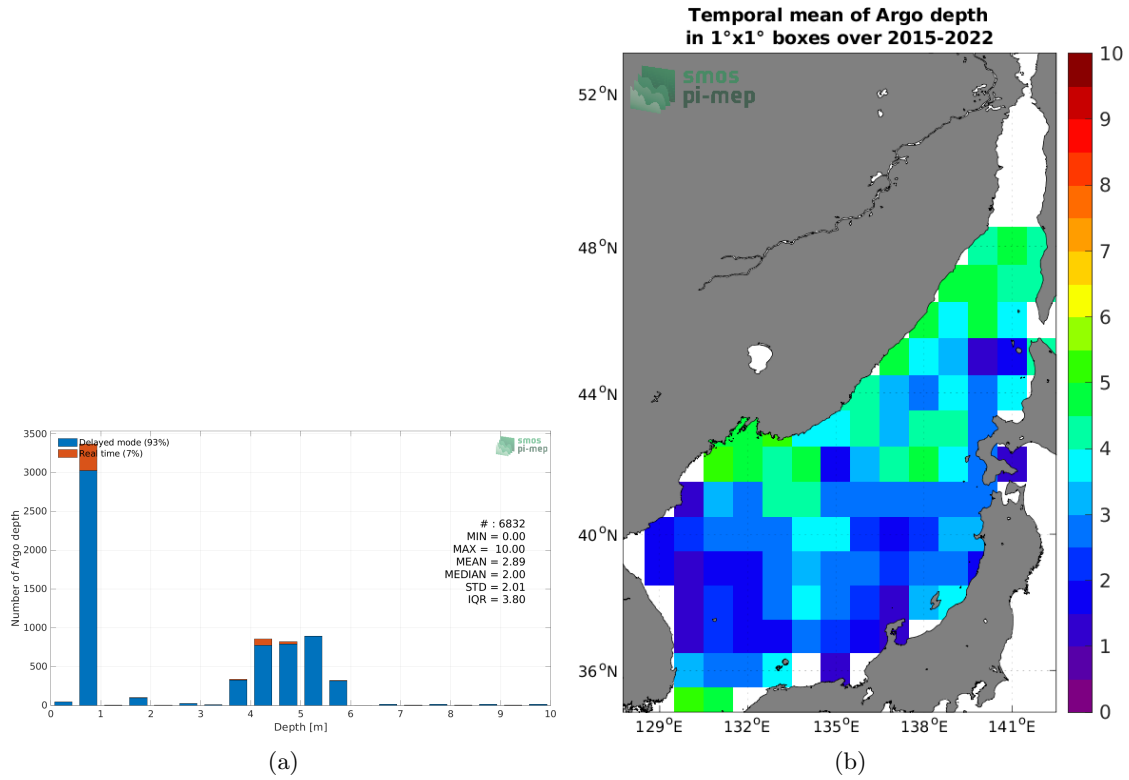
Delayed mode (93%)
Real time (7%)

smos
pi-mep

Number of Argo depth

3500
3000
2500
2000
1500
1000
500
0

# : 6832
MIN = 0.00
MAX = 10.00
MEAN = 2.89
MEDIAN = 2.00
STD = 2.01
IQR = 3.80

0 1 2 3 4 5 6 7 8 9 10
Depth [m]

(a)

Temporal mean of Argo depth
in 1°x1° boxes over 2015-2022

smos
pi-mep

$52^oN$
$48^oN$
$44^oN$
$40^oN$
$36^oN$

$129^oE$ $132^oE$ $135^oE$ $138^oE$ $141^oE$

10
9
8
7
6
5
4
3
2
1
0

(b)